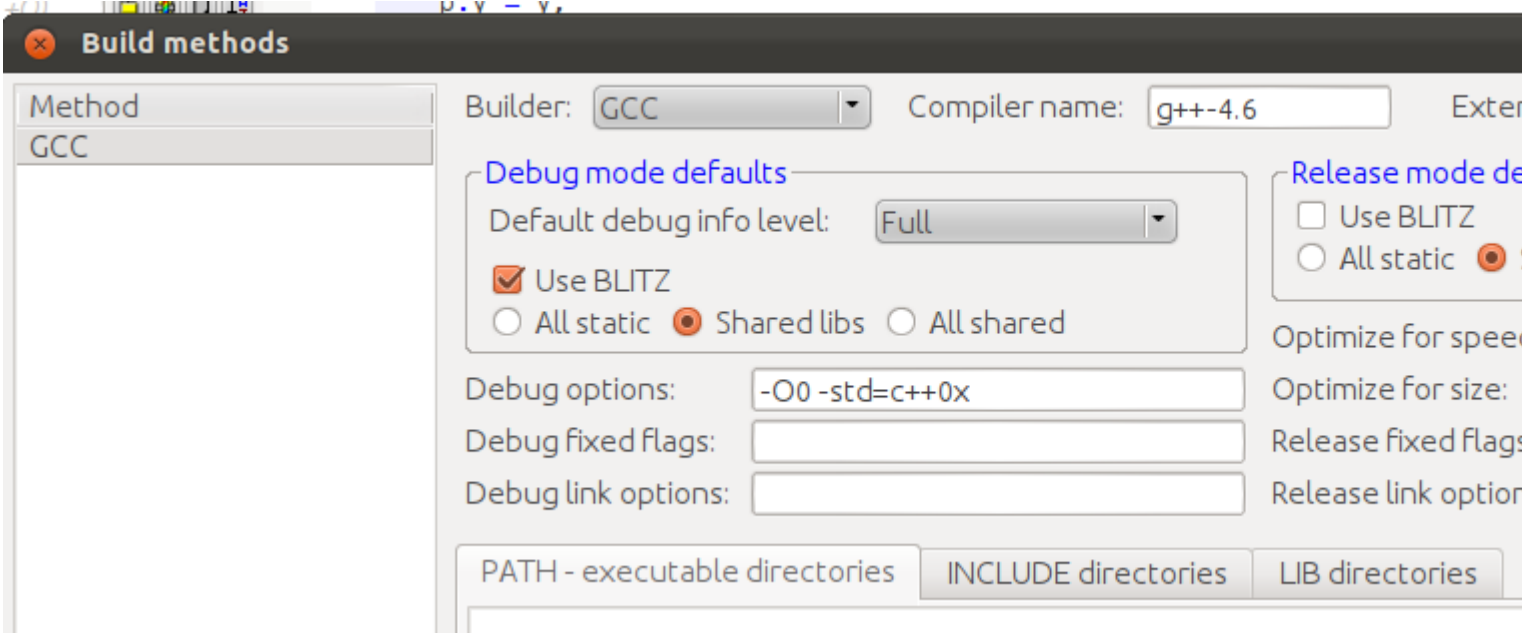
p.y = y;

Build methods

Method
GCC

Builder: GCC
Compiler name: g++-4.6
Exter

Debug mode defaults
Default debug info level: Full
Use BLITZ
All static Shared libs All shared

Release mode de
Use BLITZ
All static

Debug options: -O0 -std=c++0x
Debug fixed flags:
Debug link options:

Optimize for spee
Optimize for size:
Release fixed flag
Release link optio

PATH - executable directories
INCLUDE directories
LIB directories